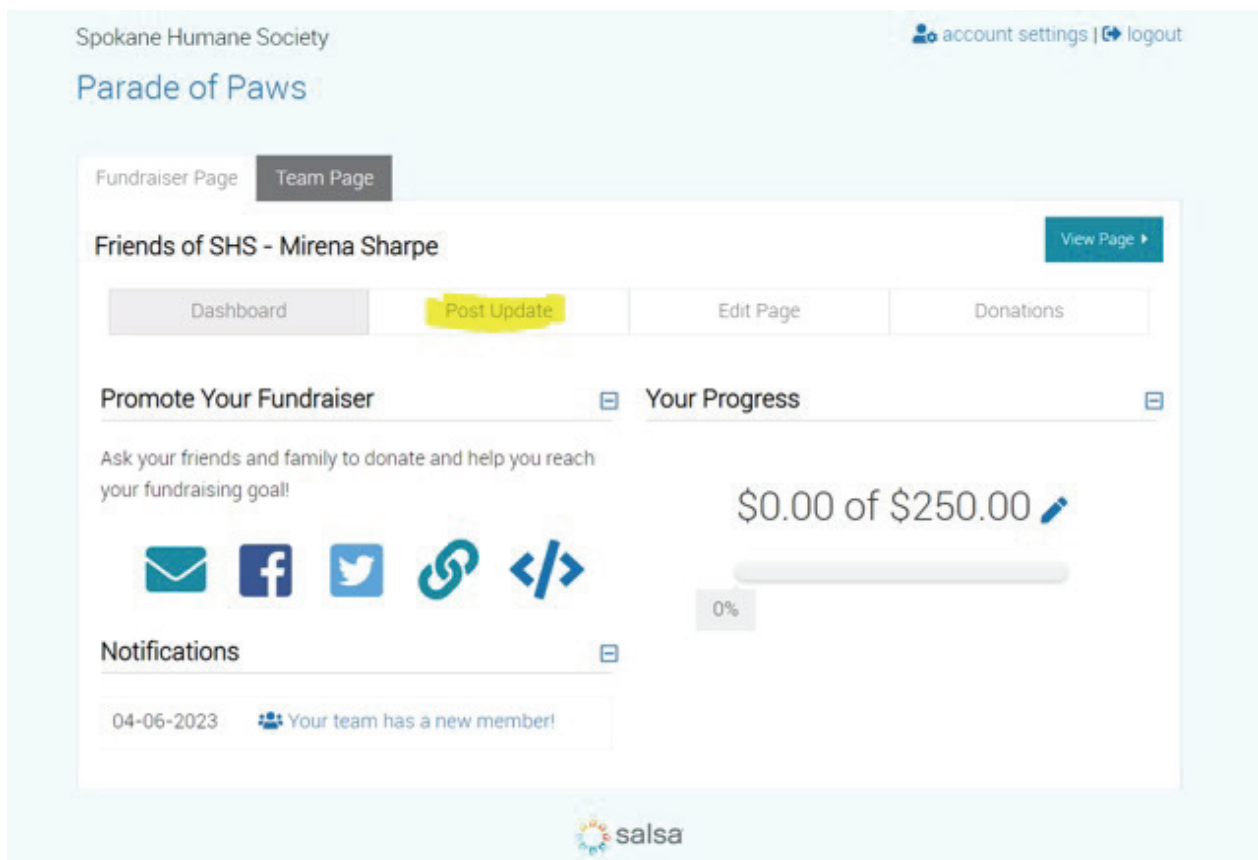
Spokane Humane Society

account settings | logout

Parade of Paws

Fundraiser Page
Team Page

Friends of SHS - Mirena Sharpe

View Page

Dashboard
Post Update
Edit Page
Donations

Promote Your Fundraiser

Ask your friends and family to donate and help you reach your fundraising goal!

Your Progress

$0.00 of $250.00

0%

Notifications

04-06-2023 Your team has a new member!

salsa